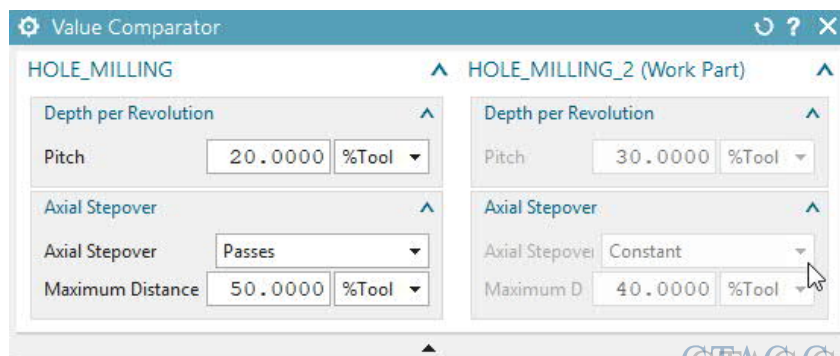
Value Comparator

HOLE_MILLING

Depth per Revolution

Pitch 20.0000 %Tool

Axial Stepover

Axial Stepover Passes

Maximum Distance 50.0000 %Tool

HOLE_MILLING_2 (Work Part)

Depth per Revolution

Pitch 30.0000 %Tool

Axial Stepover

Axial Stepover Constant

Maximum D 40.0000 %Tool